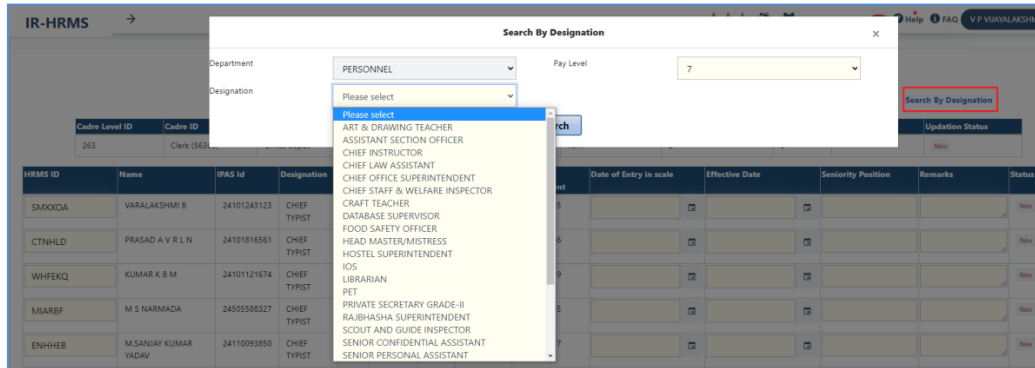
IR-HRMS

Help FAQ V P VIJAYALAKSHI

Search By Designation ×

Department PERSONNEL

Pay Level 7

Designation Please select

Please select
ART & DRAWING TEACHER
ASSISTANT SECTION OFFICER
CHIEF INSTRUCTOR
CHIEF LAW ASSISTANT
CHIEF OFFICE SUPERINTENDENT
CHIEF STAFF & WELFARE INSPECTOR
CRAFT TEACHER
DATABASE SUPERVISOR
FOOD SAFETY OFFICER
HEAD MASTER/MISTRESS
HOSTEL SUPERINTENDENT
IOS
LIBRARIAN
PET
PRIVATE SECRETARY GRADE-II
RAJBHASHA SUPERINTENDENT
SCOUT AND GUIDE INSPECTOR
SENIOR CONFIDENTIAL ASSISTANT
SENIOR PERSONAL ASSISTANT

rch

Search By Designation

| Cadre Level ID | Cadre ID | Updation Status |
|---|---|---|
| 263 | Clerk (563 | New |

| HRMS ID | Name | IPAS Id | Designation | | Date of Entry in scale | Effective Date | Seniority Position | Remarks | Status |
|---|---|---|---|---|---|---|---|---|---|
| SMXXOA | VARALAKSHMI B | 24101243123 | CHIEF TYPIST | 5 | | | | | New |
| CTNHLD | PRASAD A V R L N | 24101816561 | CHIEF TYPIST | 6 | | | | | New |
| WHFEKQ | KUMAR K B M | 24101121674 | CHIEF TYPIST | 9 | | | | | New |
| MIARBF | M S NARMADA | 24505568327 | CHIEF TYPIST | 5 | | | | | New |
| ENHHEB | M.SANJAY KUMAR YADAV | 24110093850 | CHIEF TYPIST | 7 | | | | | New |